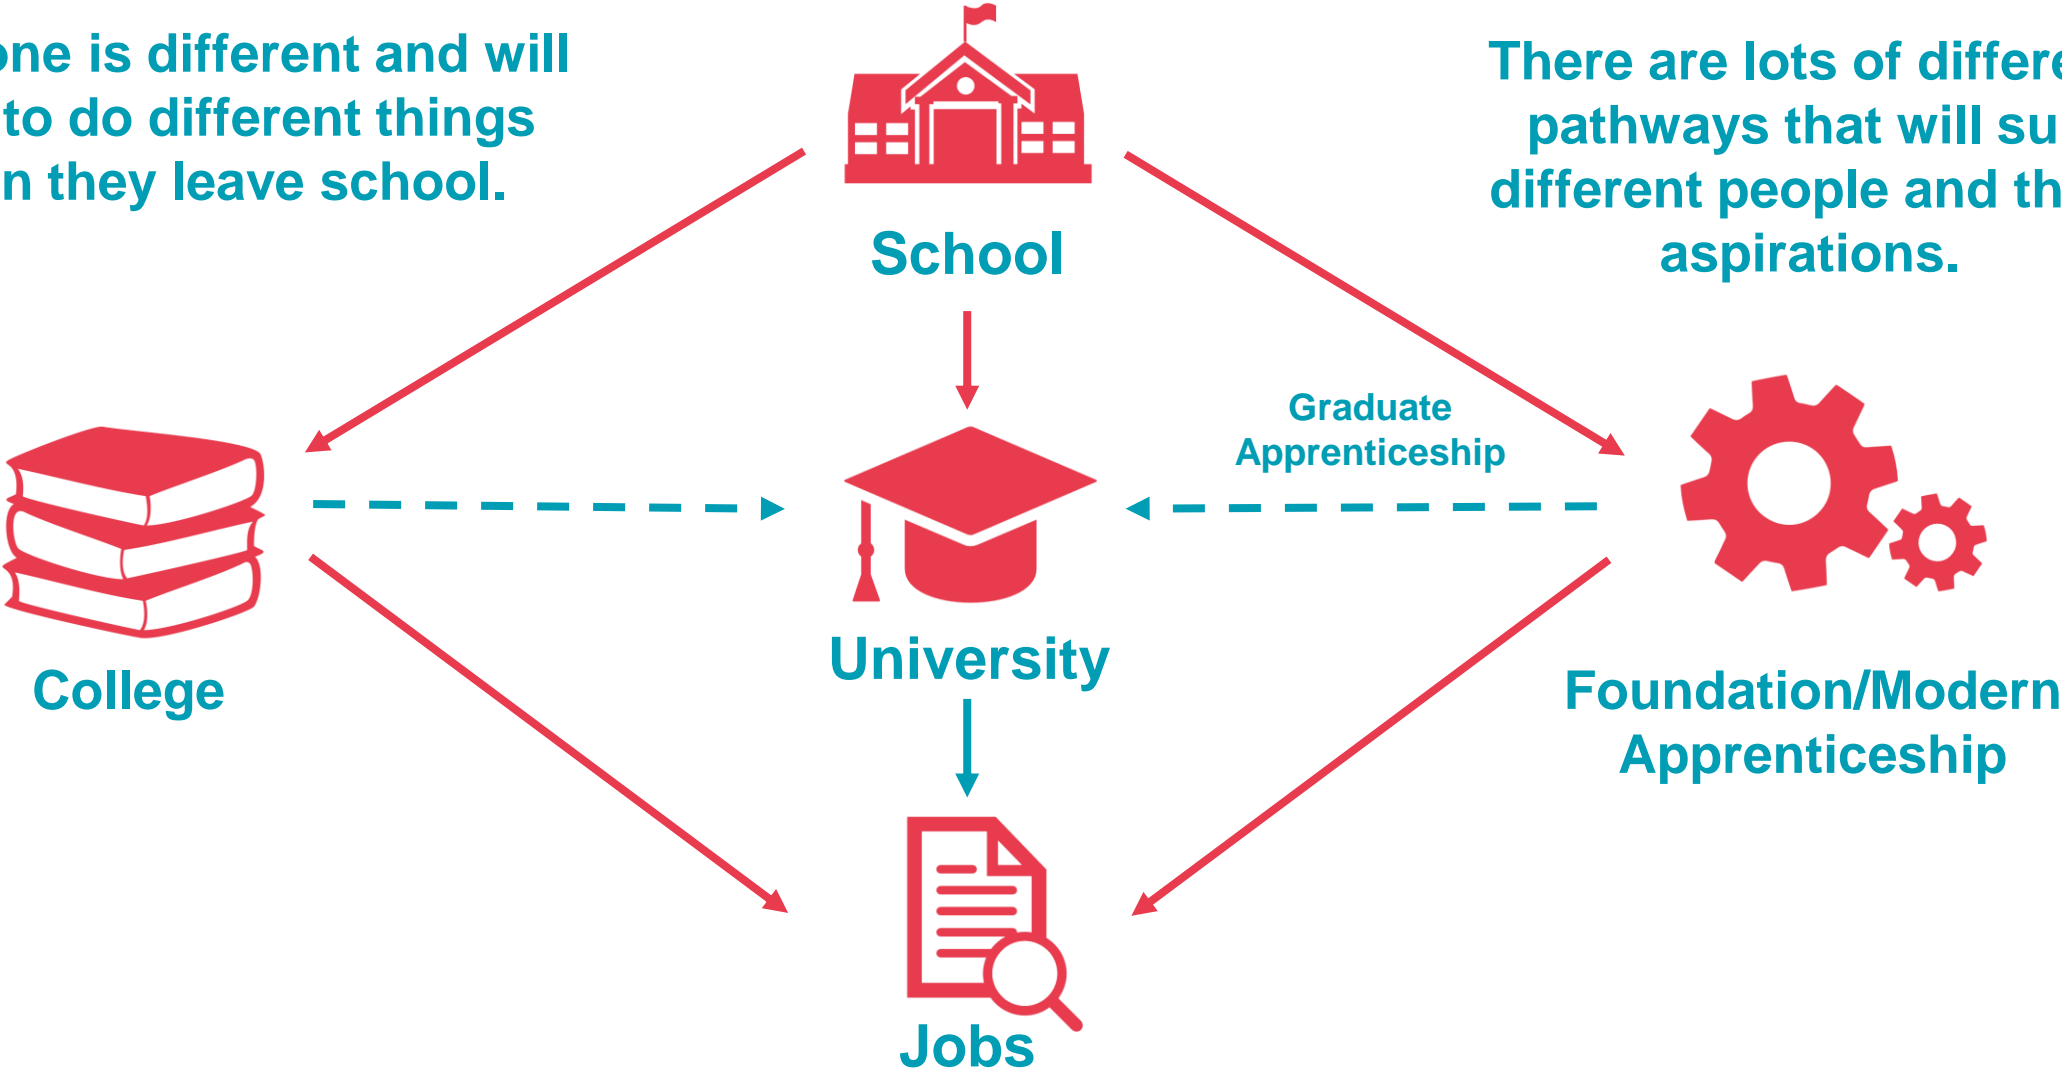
one is different and will to do different things n they leave school.

School

There are lots of differe pathways that will su different people and th aspirations.

Graduate Apprenticeship

College

University

Foundation/Modern Apprenticeship

Jobs